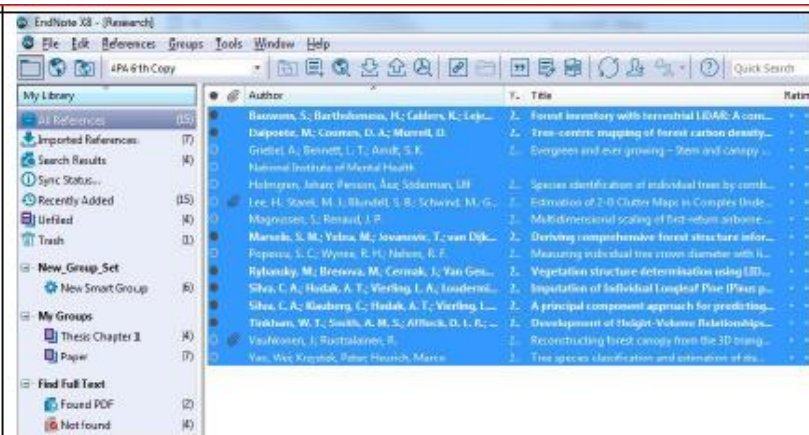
EndNote X8 - [Research]

File Edit References Groups Tools Window Help

APA 6th Copy

Quick Search

My Library

All References (15)
Imported References (7)
Search Results (4)
Sync Status...
Recently Added (15)
Unfiled (4)
Trash (1)

New_Group_Set
New Smart Group (6)

My Groups
Thesis Chapter 1 (4)
Paper (7)

Find Full Text
Found PDF (2)
Not found (4)

| Author | Y... | Title | Ratin |
|---|---|---|---|
| Bauwens, S.; Bartholomeus, H.; Calders, K.; Leje... | 2... | Forest inventory with terrestrial LiDAR: A com... | |
| Dalponte, M.; Coomes, D. A.; Murrell, D. | 2... | Tree-centric mapping of forest carbon density... | |
| Griebel, A.; Bennett, L. T.; Arndt, S. K. | 2... | Evergreen and ever growing – Stem and canopy ... | |
| National Institute of Mental Health | | | |
| Holmgren, Johan; Persson, Åsa; Söderman, Ulf | 2... | Species identification of individual trees by comb... | |
| Lee, H.; Slatton, K. C.; Roth, B. E.; Cropper, W. P. | 2... | Estimation of 2-D Clutter Maps in Complex Unde... | |
| Magnussen, S.; Renaud, J. P. | 2... | Multidimensional scaling of first-return airborne ... | |
| Marselis, S. M.; Yebra, M.; Jovanovic, T.; van Dijk... | 2... | Deriving comprehensive forest structure infor... | |
| Popescu, S. C.; Wynne, R. H.; Nelson, R. F. | 2... | Measuring individual tree crown diameter with li... | |
| Rybansky, M.; Brenova, M.; Cermak, J.; Van Gen... | 2... | Vegetation structure determination using LID... | |
| Silva, C. A.; Hudak, A. T.; Vierling, L. A.; Loudermi... | 2... | Imputation of Individual Longleaf Pine (Pinus p... | |
| Silva, C. A.; Klauberg, C.; Hudak, A. T.; Vierling, L.... | 2... | A principal component approach for predicting... | |
| Tinkham, W. T.; Smith, A. M. S.; Affleck, D. L. R.; ... | 2... | Development of Height-Volume Relationships... | |
| Vauhkonen, J.; Ruotsalainen, R. | 2... | Reconstructing forest canopy from the 3D triang... | |
| Yao, Wei; Krzystek, Peter; Heurich, Marco | 2... | Tree species classification and estimation of stem... | |